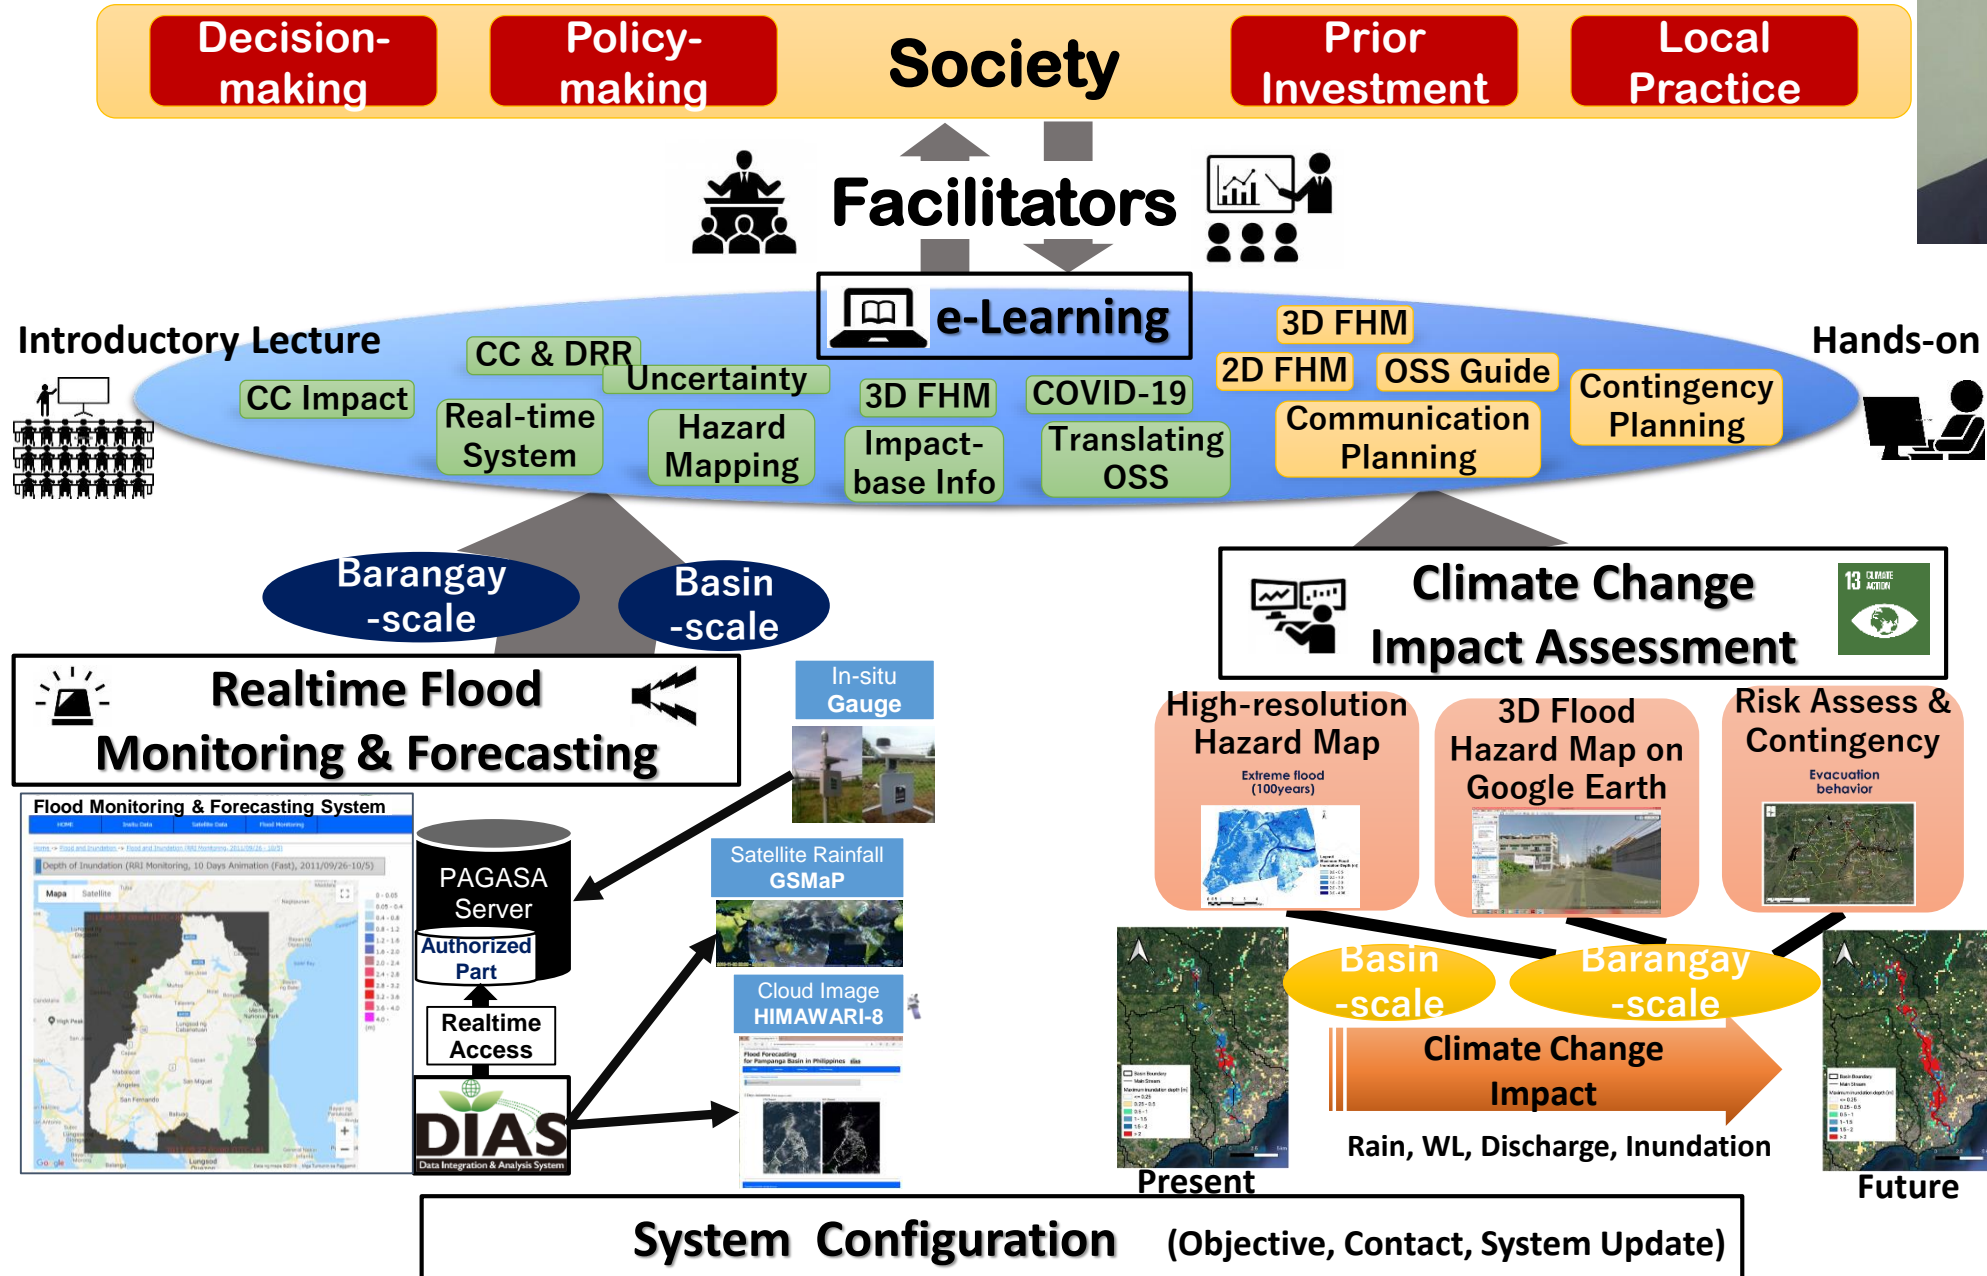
Decision-making

Policy-making

Society

Prior Investment

Local Practice

Facilitators

e-Learning

Introductory Lecture

Hands-on

CC Impact

CC & DRR

Uncertainty

Real-time System

Hazard Mapping

3D FHM

Impact-base Info

COVID-19

Translating OSS

3D FHM

2D FHM

OSS Guide

Communication Planning

Contingency Planning

Barangay -scale

Basin -scale

Realtime Flood Monitoring & Forecasting

In-situ Gauge

Climate Change Impact Assessment

13 CLIMATE ACTION

Flood Monitoring & Forecasting System

Depth of Inundation (RRI Monitoring, 10 Days Animation (Fast), 2011/09/26-10/5)

PAGASA Server

Authorized Part

Realtime Access

DIAS

Data Integration & Analysis System

Satellite Rainfall GSMaP

Cloud Image HIMAWARI-8

Flood Forecasting for Pampanga Basin in Philippines

High-resolution Hazard Map

Extreme flood (100years)

3D Flood Hazard Map on Google Earth

Risk Assess & Contingency

Evacuation behavior

Basin -scale

Barangay -scale

Climate Change Impact

Rain, WL, Discharge, Inundation

Present

Future

System Configuration (Objective, Contact, System Update)